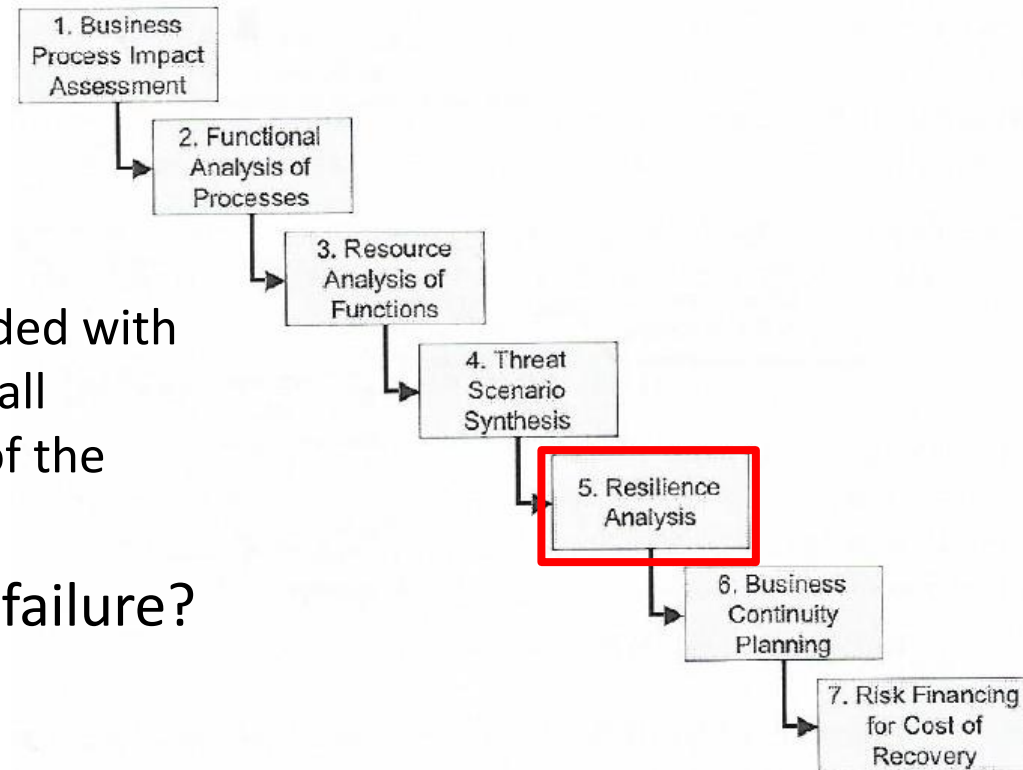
1. Business Process Impact Assessment

2. Functional Analysis of Processes

3. Resource Analysis of Functions

ded with
all
f the

4. Threat Scenario Synthesis

5. Resilience Analysis

failure?

6. Business Continuity Planning

7. Risk Financing for Cost of Recovery